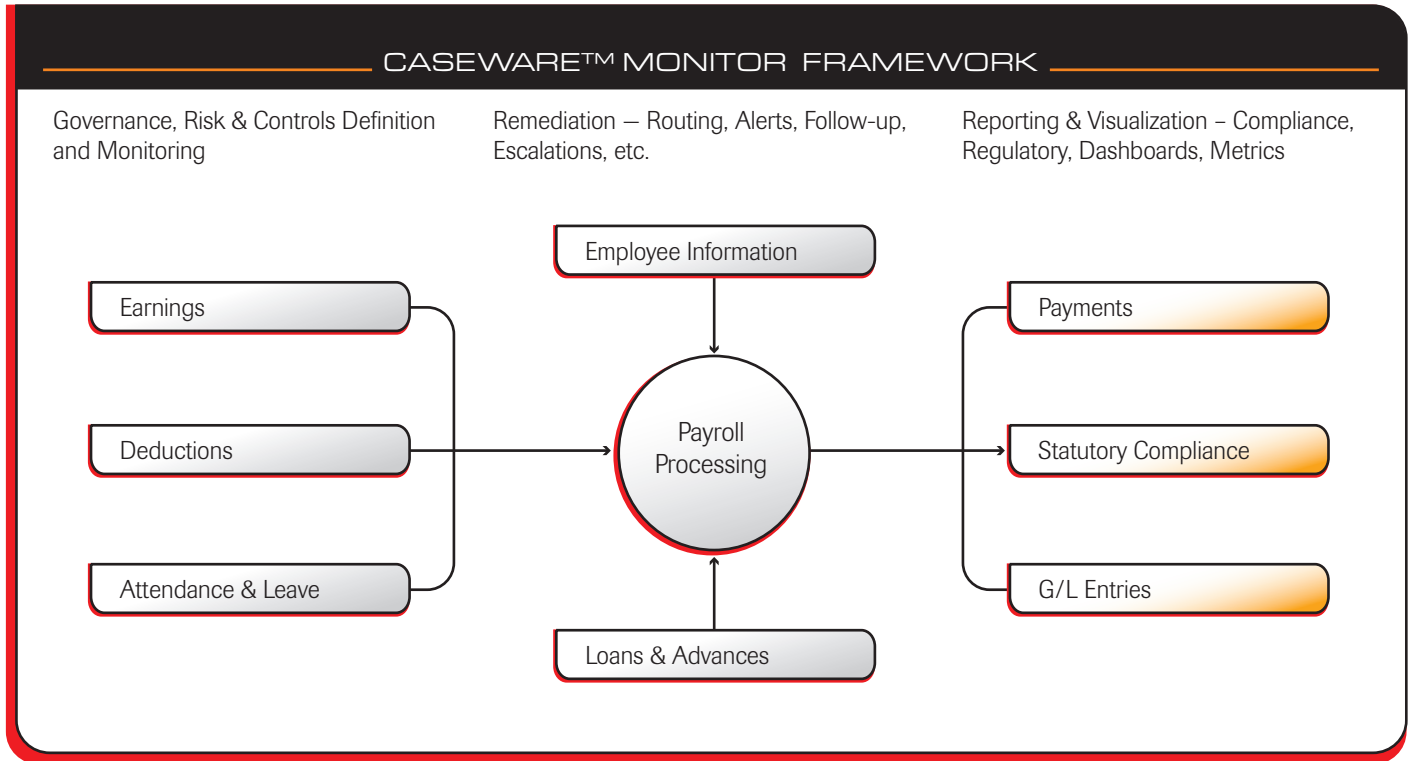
CASEWARE™ MONITOR FRAMEWORK

Governance, Risk & Controls Definition and Monitoring

Remediation — Routing, Alerts, Follow-up, Escalations, etc.

Reporting & Visualization – Compliance, Regulatory, Dashboards, Metrics

Employee Information

Earnings

Deductions

Attendance & Leave

Payroll Processing

Payments

Statutory Compliance

G/L Entries

Loans & Advances